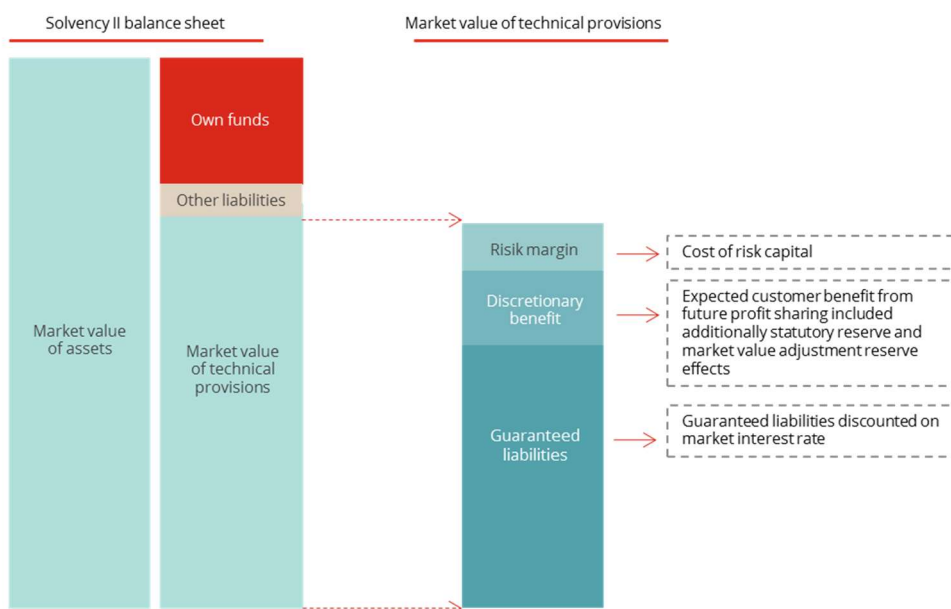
Solvency II balance sheet

Market value of technical provisions

Own funds

Other liabilities

Market value of assets

Market value of technical provisions

Risik margin

Discretionary benefit

Guaranteed liabilities

Cost of risk capital

Expected customer benefit from future profit sharing included additionally statutory reserve and market value adjustment reserve effects

Guaranteed liabilities discounted on market interest rate